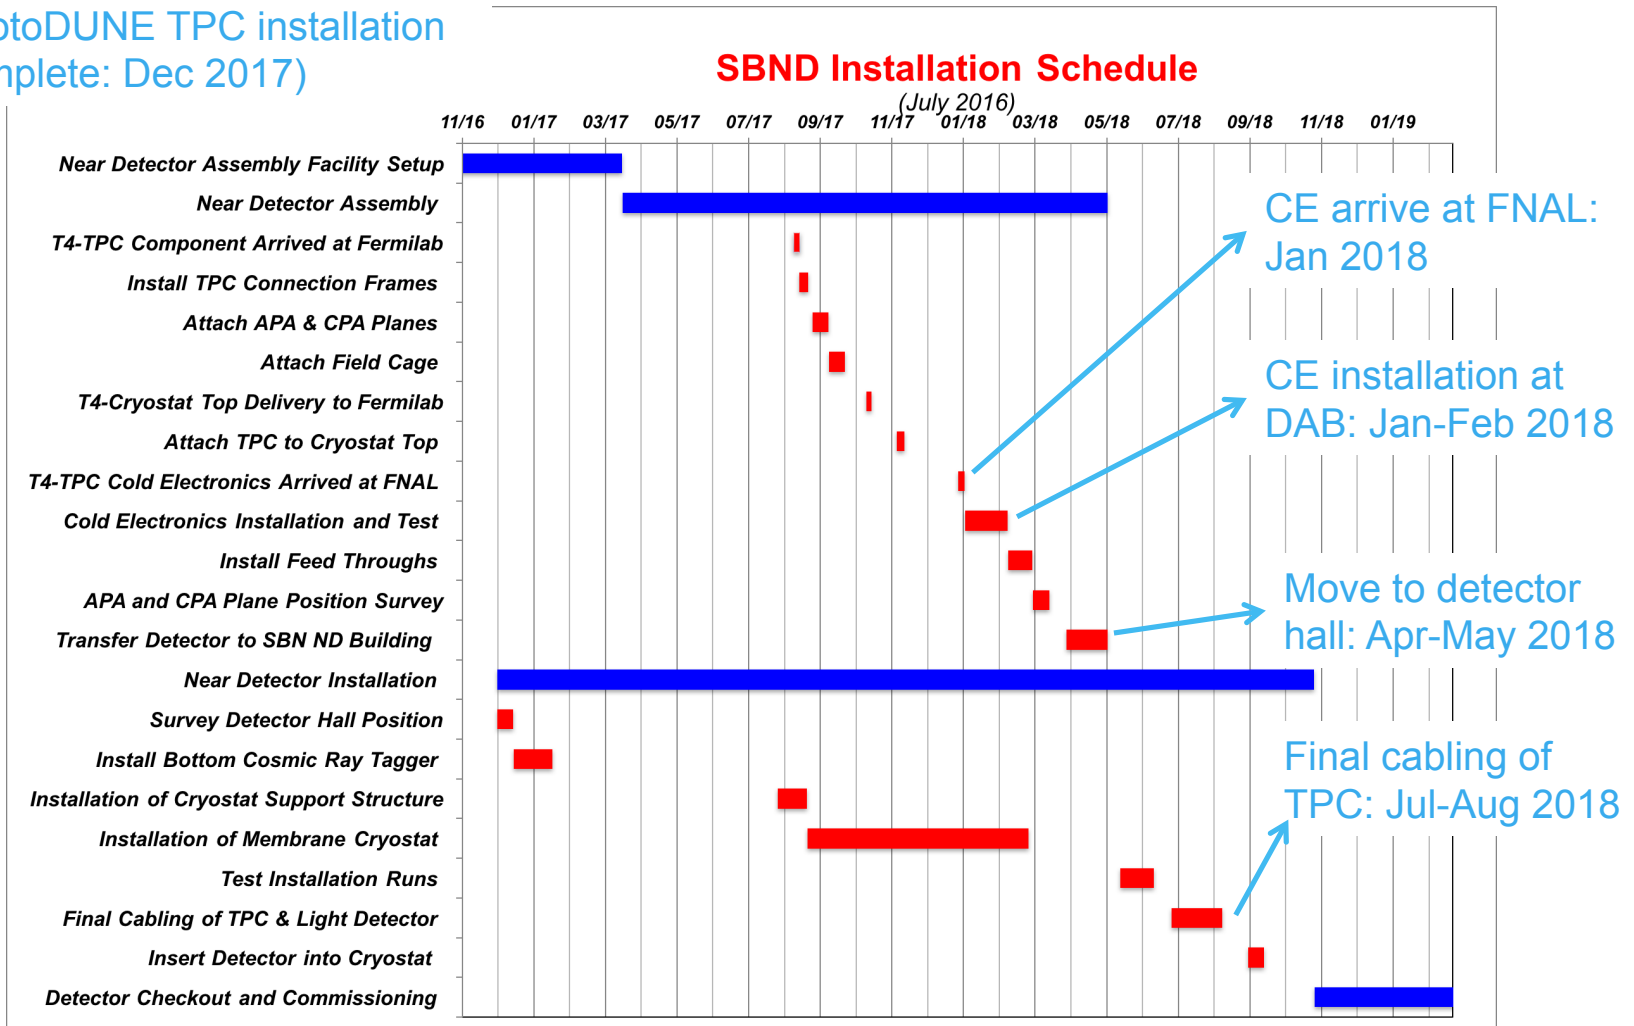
otoDUNE TPC installation
nplete: Dec 2017)

SBND Installation Schedule
(July 2016)

11/16 01/17 03/17 05/17 07/17 09/17 11/17 01/18 03/18 05/18 07/18 09/18 11/18 01/19

Near Detector Assembly Facility Setup
Near Detector Assembly
T4-TPC Component Arrived at Fermilab
Install TPC Connection Frames
Attach APA & CPA Planes
Attach Field Cage
T4-Cryostat Top Delivery to Fermilab
Attach TPC to Cryostat Top
T4-TPC Cold Electronics Arrived at FNAL
Cold Electronics Installation and Test
Install Feed Throughs
APA and CPA Plane Position Survey
Transfer Detector to SBN ND Building
Near Detector Installation
Survey Detector Hall Position
Install Bottom Cosmic Ray Tagger
Installation of Cryostat Support Structure
Installation of Membrane Cryostat
Test Installation Runs
Final Cabling of TPC & Light Detector
Insert Detector into Cryostat
Detector Checkout and Commissioning

CE arrive at FNAL: Jan 2018

CE installation at DAB: Jan-Feb 2018

Move to detector hall: Apr-May 2018

Final cabling of TPC: Jul-Aug 2018